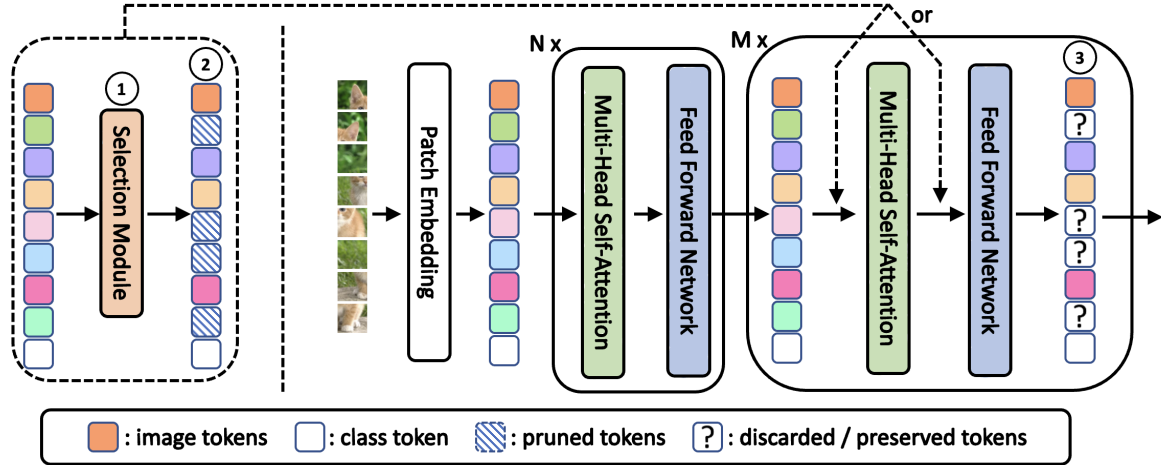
or

1

Selection Module

2

N x

M x

3

Patch Embedding

Multi-Head Self-Attention

Feed Forward Network

Multi-Head Self-Attention

Feed Forward Network

?

?

?

?

: image tokens : class token : pruned tokens ? : discarded / preserved tokens